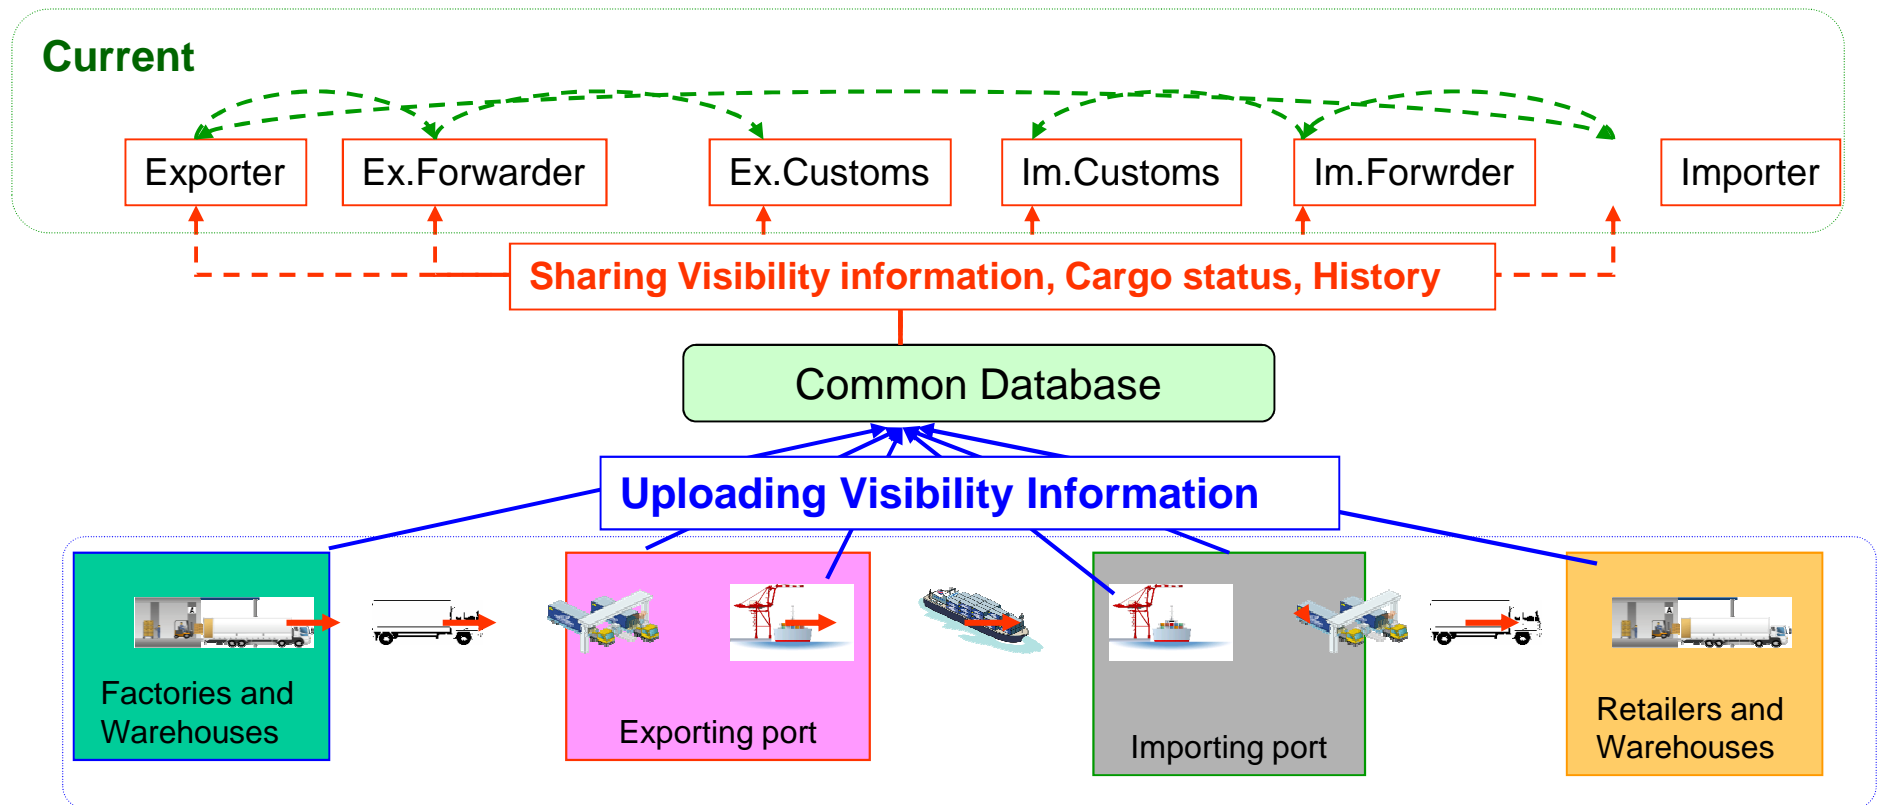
Current

Exporter

Ex.Forwarder

Ex.Customs

Im.Customs

Im.Forwrder

Importer

Sharing Visibility information, Cargo status, History

Common Database

Uploading Visibility Information

Factories and Warehouses

Exporting port

Importing port

Retailers and Warehouses